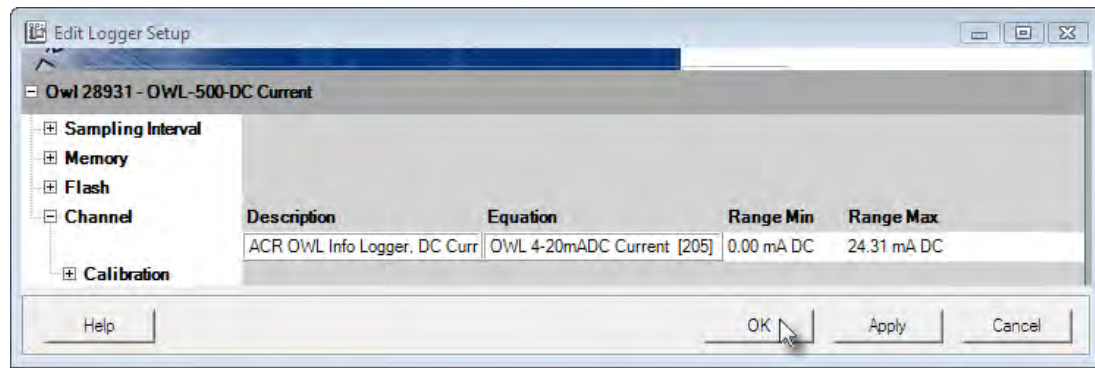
Edit Logger Setup

Owl 28931 - OWL-500-DC Current

Sampling Interval
Memory
Flash
Channel

| Description | Equation | Range Min | Range Max |
|---|---|---|---|
| ACR OWL Info Logger, DC Curr | OWL 4-20mADC Current [205] | 0.00 mA DC | 24.31 mA DC |

Calibration

Help
OK
Apply
Cancel